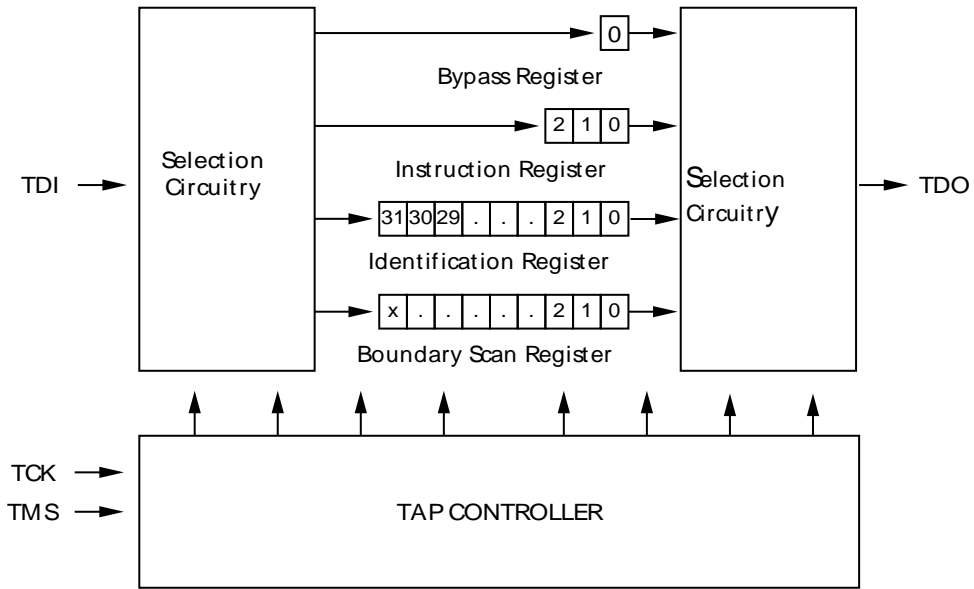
Selection Circuitry

0

Bypass Register

2 1 0

Instruction Register

31 30 29 . . . 2 1 0

Identification Register

x . . . . . 2 1 0

Boundary Scan Register

Selection Circuitry

TDI

TDO

TCK

TMS

TAP CONTROLLER